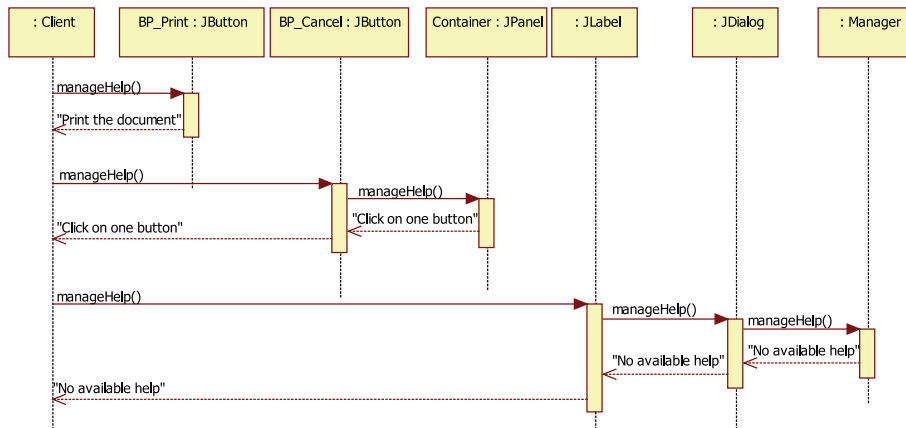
: Client

BP_Print : JButton

BP_Cancel : JButton

Container : JPanel

: JLabel

: JDialog

: Manager

manageHelp()

"Print the document"

manageHelp()

manageHelp()

"Click on one button"

"Click on one button"

manageHelp()

manageHelp()

manageHelp()

"No available help"

"No available help"

"No available help"